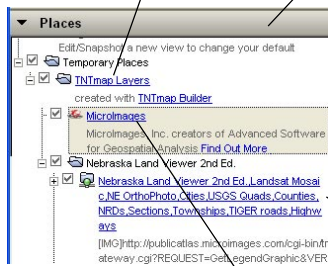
▼ Places

Edit/Snapshot a new view to change your default

Temporary Places

TNTmap Layers

created with TNTmap Builder

MicroImages

MicroImages, Inc. creators of Advanced Software for Geospatial Analysis Find Out More

Nebraska Land Viewer 2nd Ed.

Nebraska Land Viewer 2nd Ed.,Landsat Mosaic,NE OrthoPhoto,Cities,USGS Quads,Counties,NRDs,Sections,Townships,TIGER roads,Highways

[IMG]http://publicatlas.microimages.com/cgi-bin/tntgateway.cgi?REQUEST=GetLegendGraphic&VER